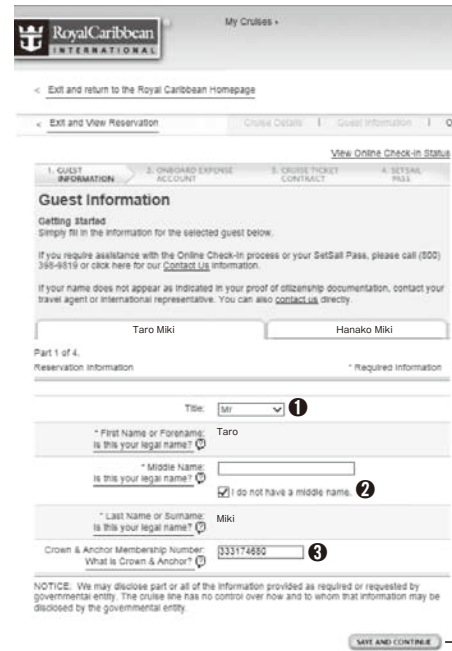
RoyalCaribbean INTERNATIONAL

My Cruises ▸

< Exit and return to the Royal Caribbean Homepage

< Exit and View Reservation

Cruise Details | Guest Information | O

View Online Check-in Status

1. GUEST INFORMATION
2. ONBOARD EXPENSE ACCOUNT
3. CRUISE TICKET CONTRACT
4. SETSAIL PASS

Guest Information

Getting Started
Simply fill in the information for the selected guest below.

If you require assistance with the Online Check-In process or your SetSail Pass, please call (800) 398-9819 or click here for our Contact Us information.

If your name does not appear as indicated in your proof of citizenship documentation, contact your travel agent or international representative. You can also contact us directly.

| Taro Miki | Hanako Miki |
|---|---|

Part 1 of 4.

Reservation Information

* Required Information

Title: Mr ❶

* First Name or Forename: Taro
Is this your legal name?

* Middle Name:
Is this your legal name?
I do not have a middle name. ❷

* Last Name or Surname: Miki
Is this your legal name?

Crown & Anchor Membership Number: 333174680 ❸
What is Crown & Anchor?

NOTICE: We may disclose part or all of the information provided as required or requested by governmental entity. The cruise line has no control over how and to whom that information may be disclosed by the governmental entity.

SAVE AND CONTINUE